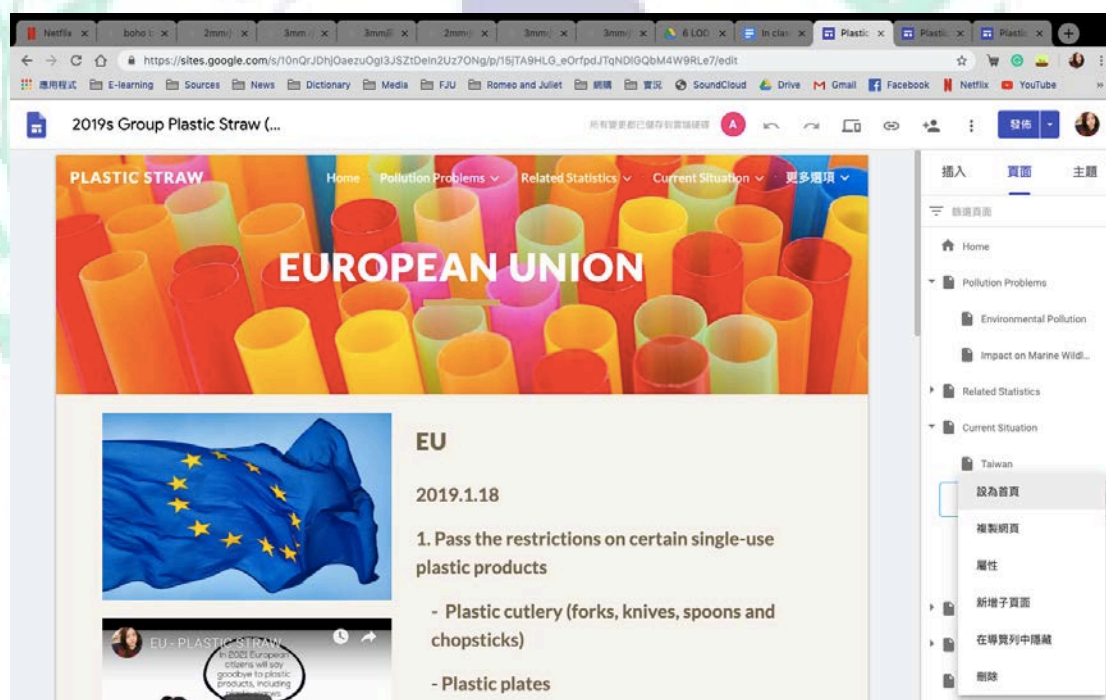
Netflix | boho | 2mm | 3mm | 3mm | 2mm | 3mm | 3mm | 6 LOD | In clas | Plastic | Plastic | Plastic

https://sites.google.com/s/10nQrJDhjOaezuOgI3JSZtDeln2Uz7ONg/p/15jTA9HLG_eOrfpdJTqNDIGQbM4W9RLe7/edit

應用程式 E-learning Sources News Dictionary Media FJU Romeo and Juliet 網購 實況 SoundCloud Drive Gmail Facebook Netflix YouTube

2019s Group Plastic Straw (...

所有變更都已儲存到雲端硬碟

發佈

PLASTIC STRAW Home Pollution Problems Related Statistics Current Situation 更多選項

EUROPEAN UNION

EU

2019.1.18

1. Pass the restrictions on certain single-use plastic products

- Plastic cutlery (forks, knives, spoons and chopsticks)

- Plastic plates

EU - PLASTIC STRAW

In 2021 European citizens will say goodbye to plastic products, including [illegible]

插入 頁面 主題

篩選頁面

Home

Pollution Problems

Environmental Pollution

Impact on Marine Wildl...

Related Statistics

Current Situation

Taiwan

設為首頁

複製網頁

屬性

新增子頁面

在導覽列中隱藏

刪除